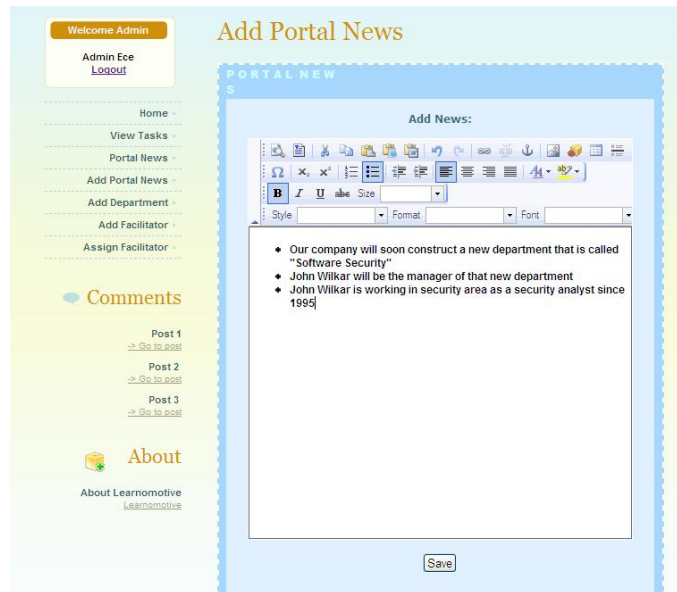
Welcome Admin

Admin Ece
Logout

Home
View Tasks
Portal News
Add Portal News
Add Department
Add Facilitator
Assign Facilitator

Comments

Post 1
-> Go to post

Post 2
-> Go to post

Post 3
-> Go to post

About

About Learnomotive
Learnomotive

Add Portal News

PORTAL NEWS

Add News:

B I U abc Size
Style Format Font

- Our company will soon construct a new department that is called "Software Security"
- John Wilkar will be the manager of that new department
- John Wilkar is working in security area as a security analyst since 1995

Save